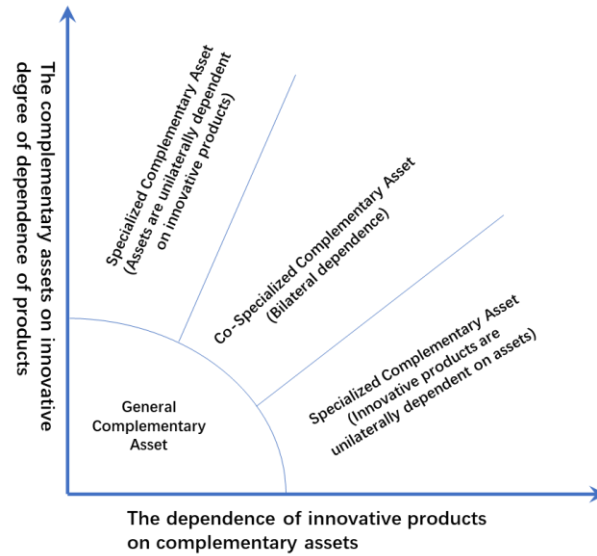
The complementary assets on innovative degree of dependence of products

Specialized Complementary Asset (Assets are unilaterally dependent on innovative products)

Co-Specialized Complementary Asset (Bilateral dependence)

Specialized Complementary Asset (Innovative products are unilaterally dependent on assets)

General Complementary Asset

The dependence of innovative products on complementary assets